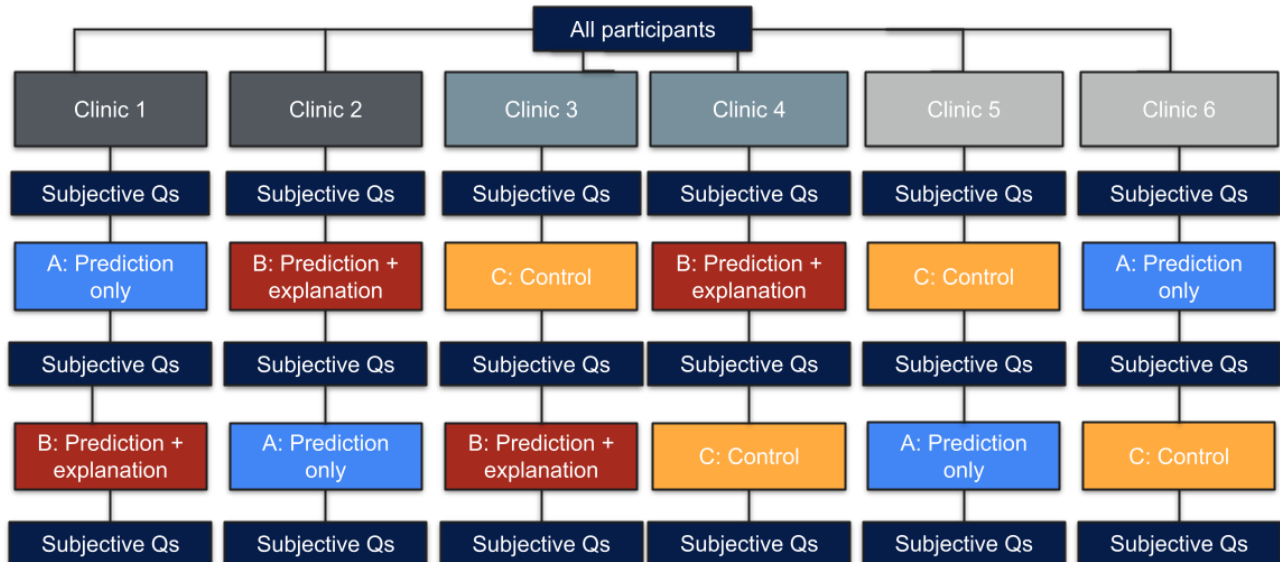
All participants

Clinic 1

Subjective Qs

A: Prediction only

Subjective Qs

B: Prediction + explanation

Subjective Qs

Clinic 2

Subjective Qs

B: Prediction + explanation

Subjective Qs

A: Prediction only

Subjective Qs

Clinic 3

Subjective Qs

C: Control

Subjective Qs

B: Prediction + explanation

Subjective Qs

Clinic 4

Subjective Qs

B: Prediction + explanation

Subjective Qs

C: Control

Subjective Qs

Clinic 5

Subjective Qs

C: Control

Subjective Qs

A: Prediction only

Subjective Qs

Clinic 6

Subjective Qs

A: Prediction only

Subjective Qs

C: Control

Subjective Qs